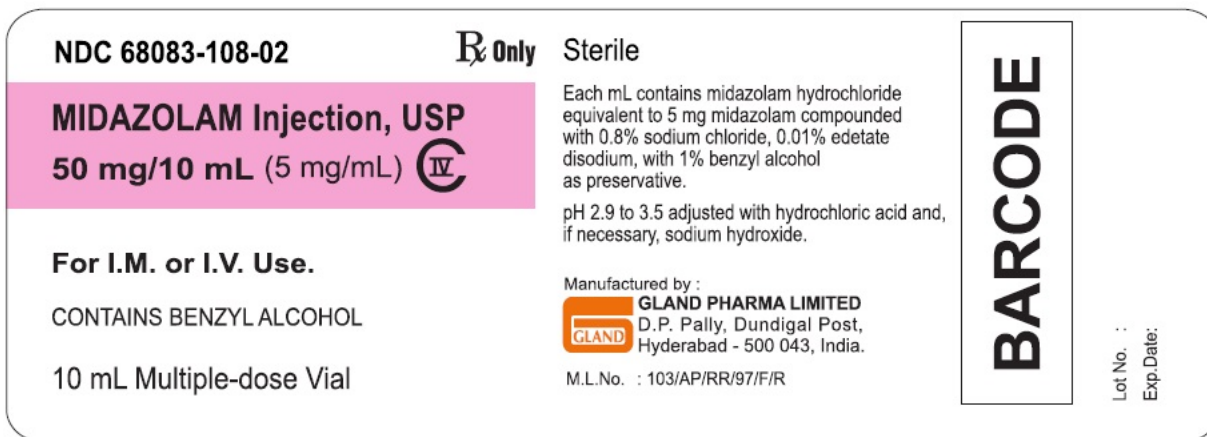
NDC 68083-108-02

℞ Only

MIDAZOLAM Injection, USP
50 mg/10 mL (5 mg/mL) CIV

For I.M. or I.V. Use.

CONTAINS BENZYL ALCOHOL

10 mL Multiple-dose Vial

Sterile

Each mL contains midazolam hydrochloride equivalent to 5 mg midazolam compounded with 0.8% sodium chloride, 0.01% edetate disodium, with 1% benzyl alcohol as preservative.

pH 2.9 to 3.5 adjusted with hydrochloric acid and, if necessary, sodium hydroxide.

Manufactured by :
GLAND
GLAND PHARMA LIMITED
D.P. Pally, Dundigal Post,
Hyderabad - 500 043, India.

M.L.No. : 103/AP/RR/97/F/R

BARCODE

Lot No. :
Exp.Date: